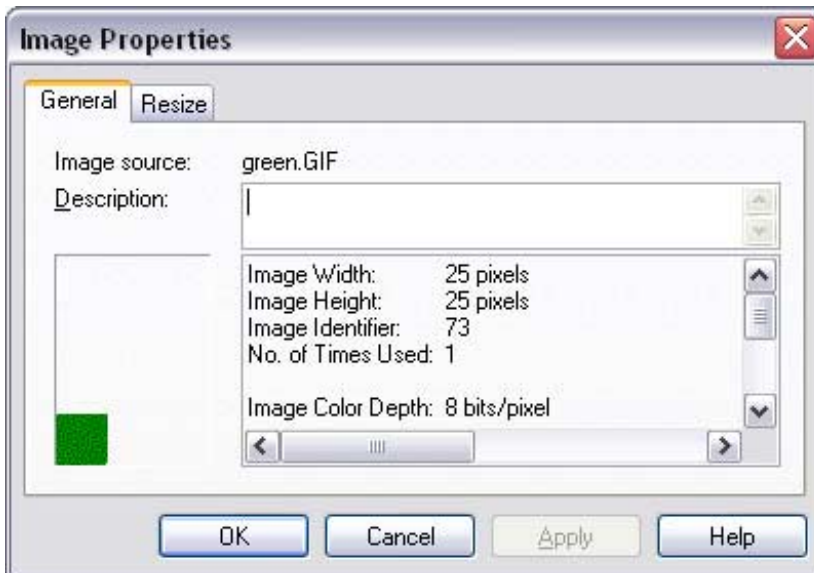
Image Properties

General Resize

Image source: green.GIF

Description:

Image Width: 25 pixels
Image Height: 25 pixels
Image Identifier: 73
No. of Times Used: 1

Image Color Depth: 8 bits/pixel

OK Cancel Apply Help